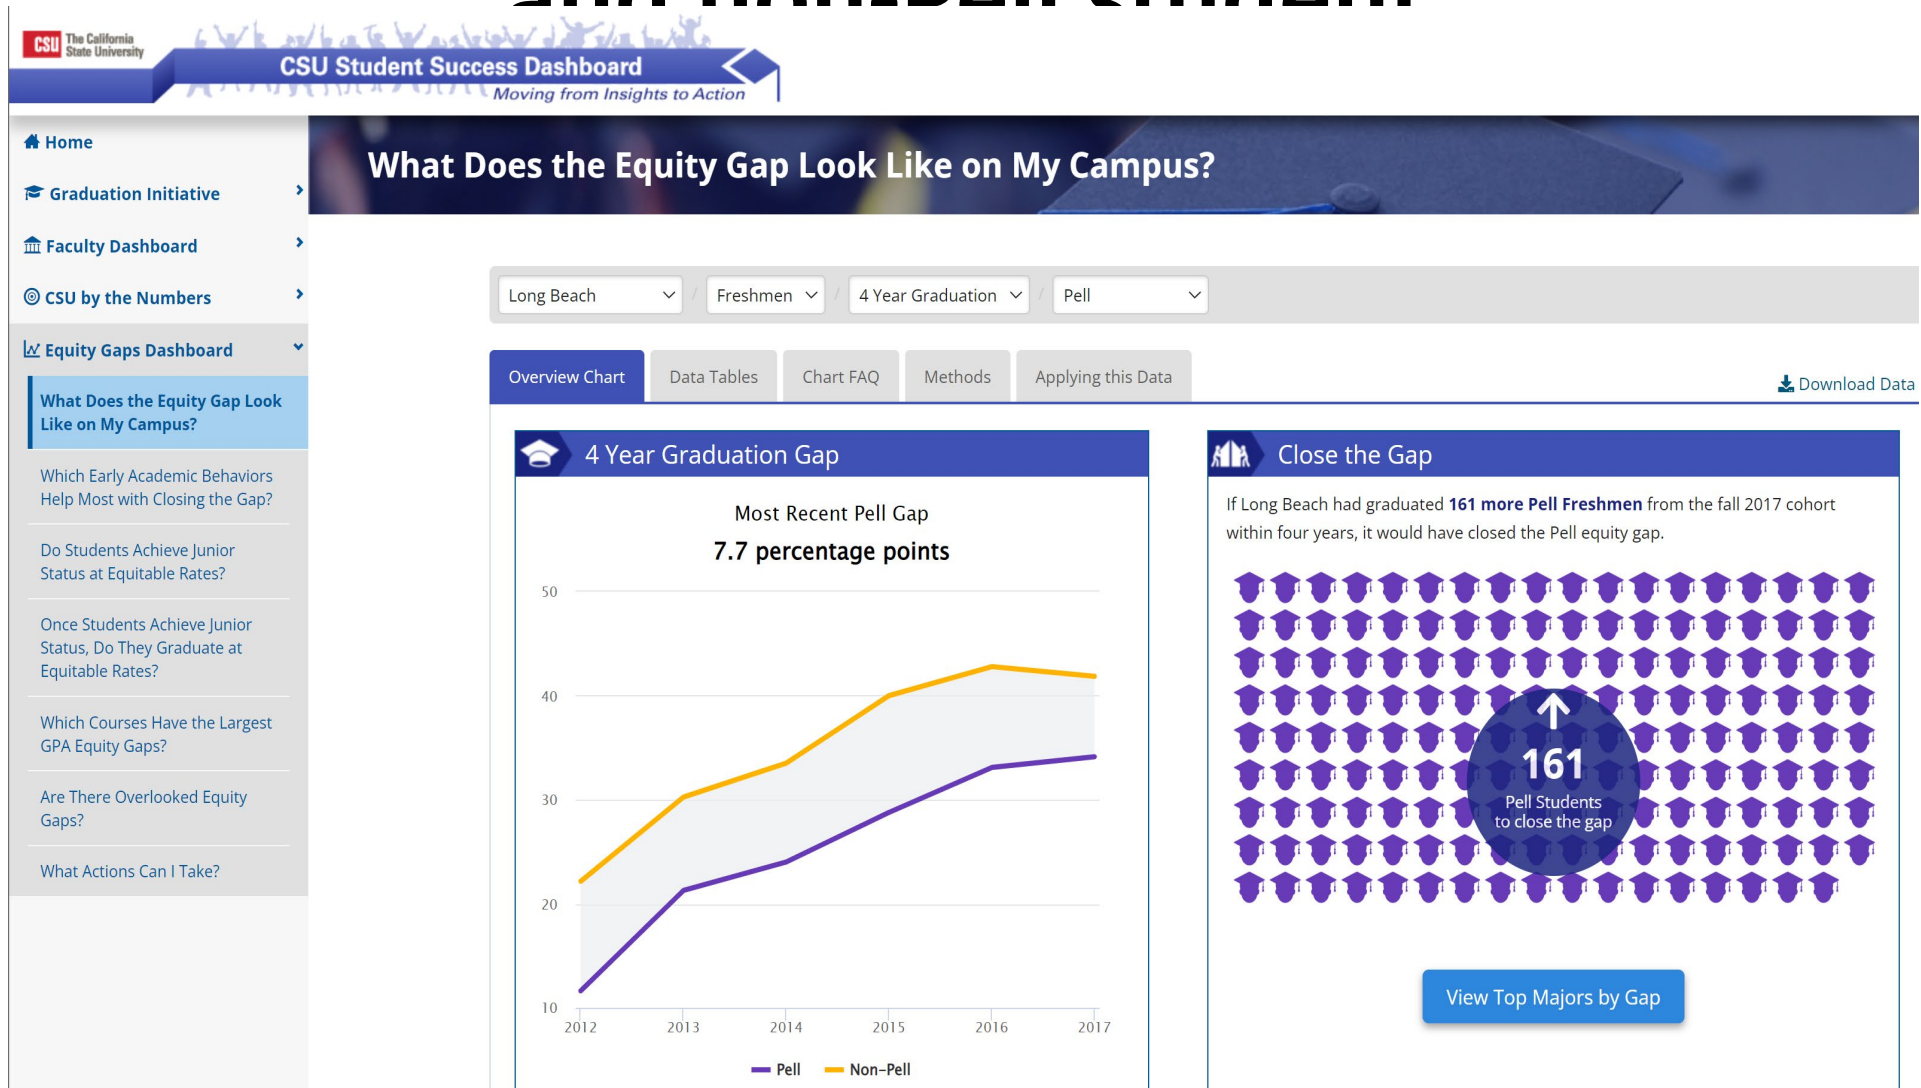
CSU The California State University

CSU Student Success Dashboard
Moving from Insights to Action

Home
Graduation Initiative
Faculty Dashboard
CSU by the Numbers
Equity Gaps Dashboard
What Does the Equity Gap Look Like on My Campus?
Which Early Academic Behaviors Help Most with Closing the Gap?
Do Students Achieve Junior Status at Equitable Rates?
Once Students Achieve Junior Status, Do They Graduate at Equitable Rates?
Which Courses Have the Largest GPA Equity Gaps?
Are There Overlooked Equity Gaps?
What Actions Can I Take?

What Does the Equity Gap Look Like on My Campus?

Long Beach / Freshmen / 4 Year Graduation / Pell

Overview Chart | Data Tables | Chart FAQ | Methods | Applying this Data

Download Data

4 Year Graduation Gap

Most Recent Pell Gap
7.7 percentage points

50
40
30
20
10
2012 2013 2014 2015 2016 2017

Pell Non-Pell

Close the Gap

If Long Beach had graduated 161 more Pell Freshmen from the fall 2017 cohort within four years, it would have closed the Pell equity gap.

161
Pell Students to close the gap

View Top Majors by Gap